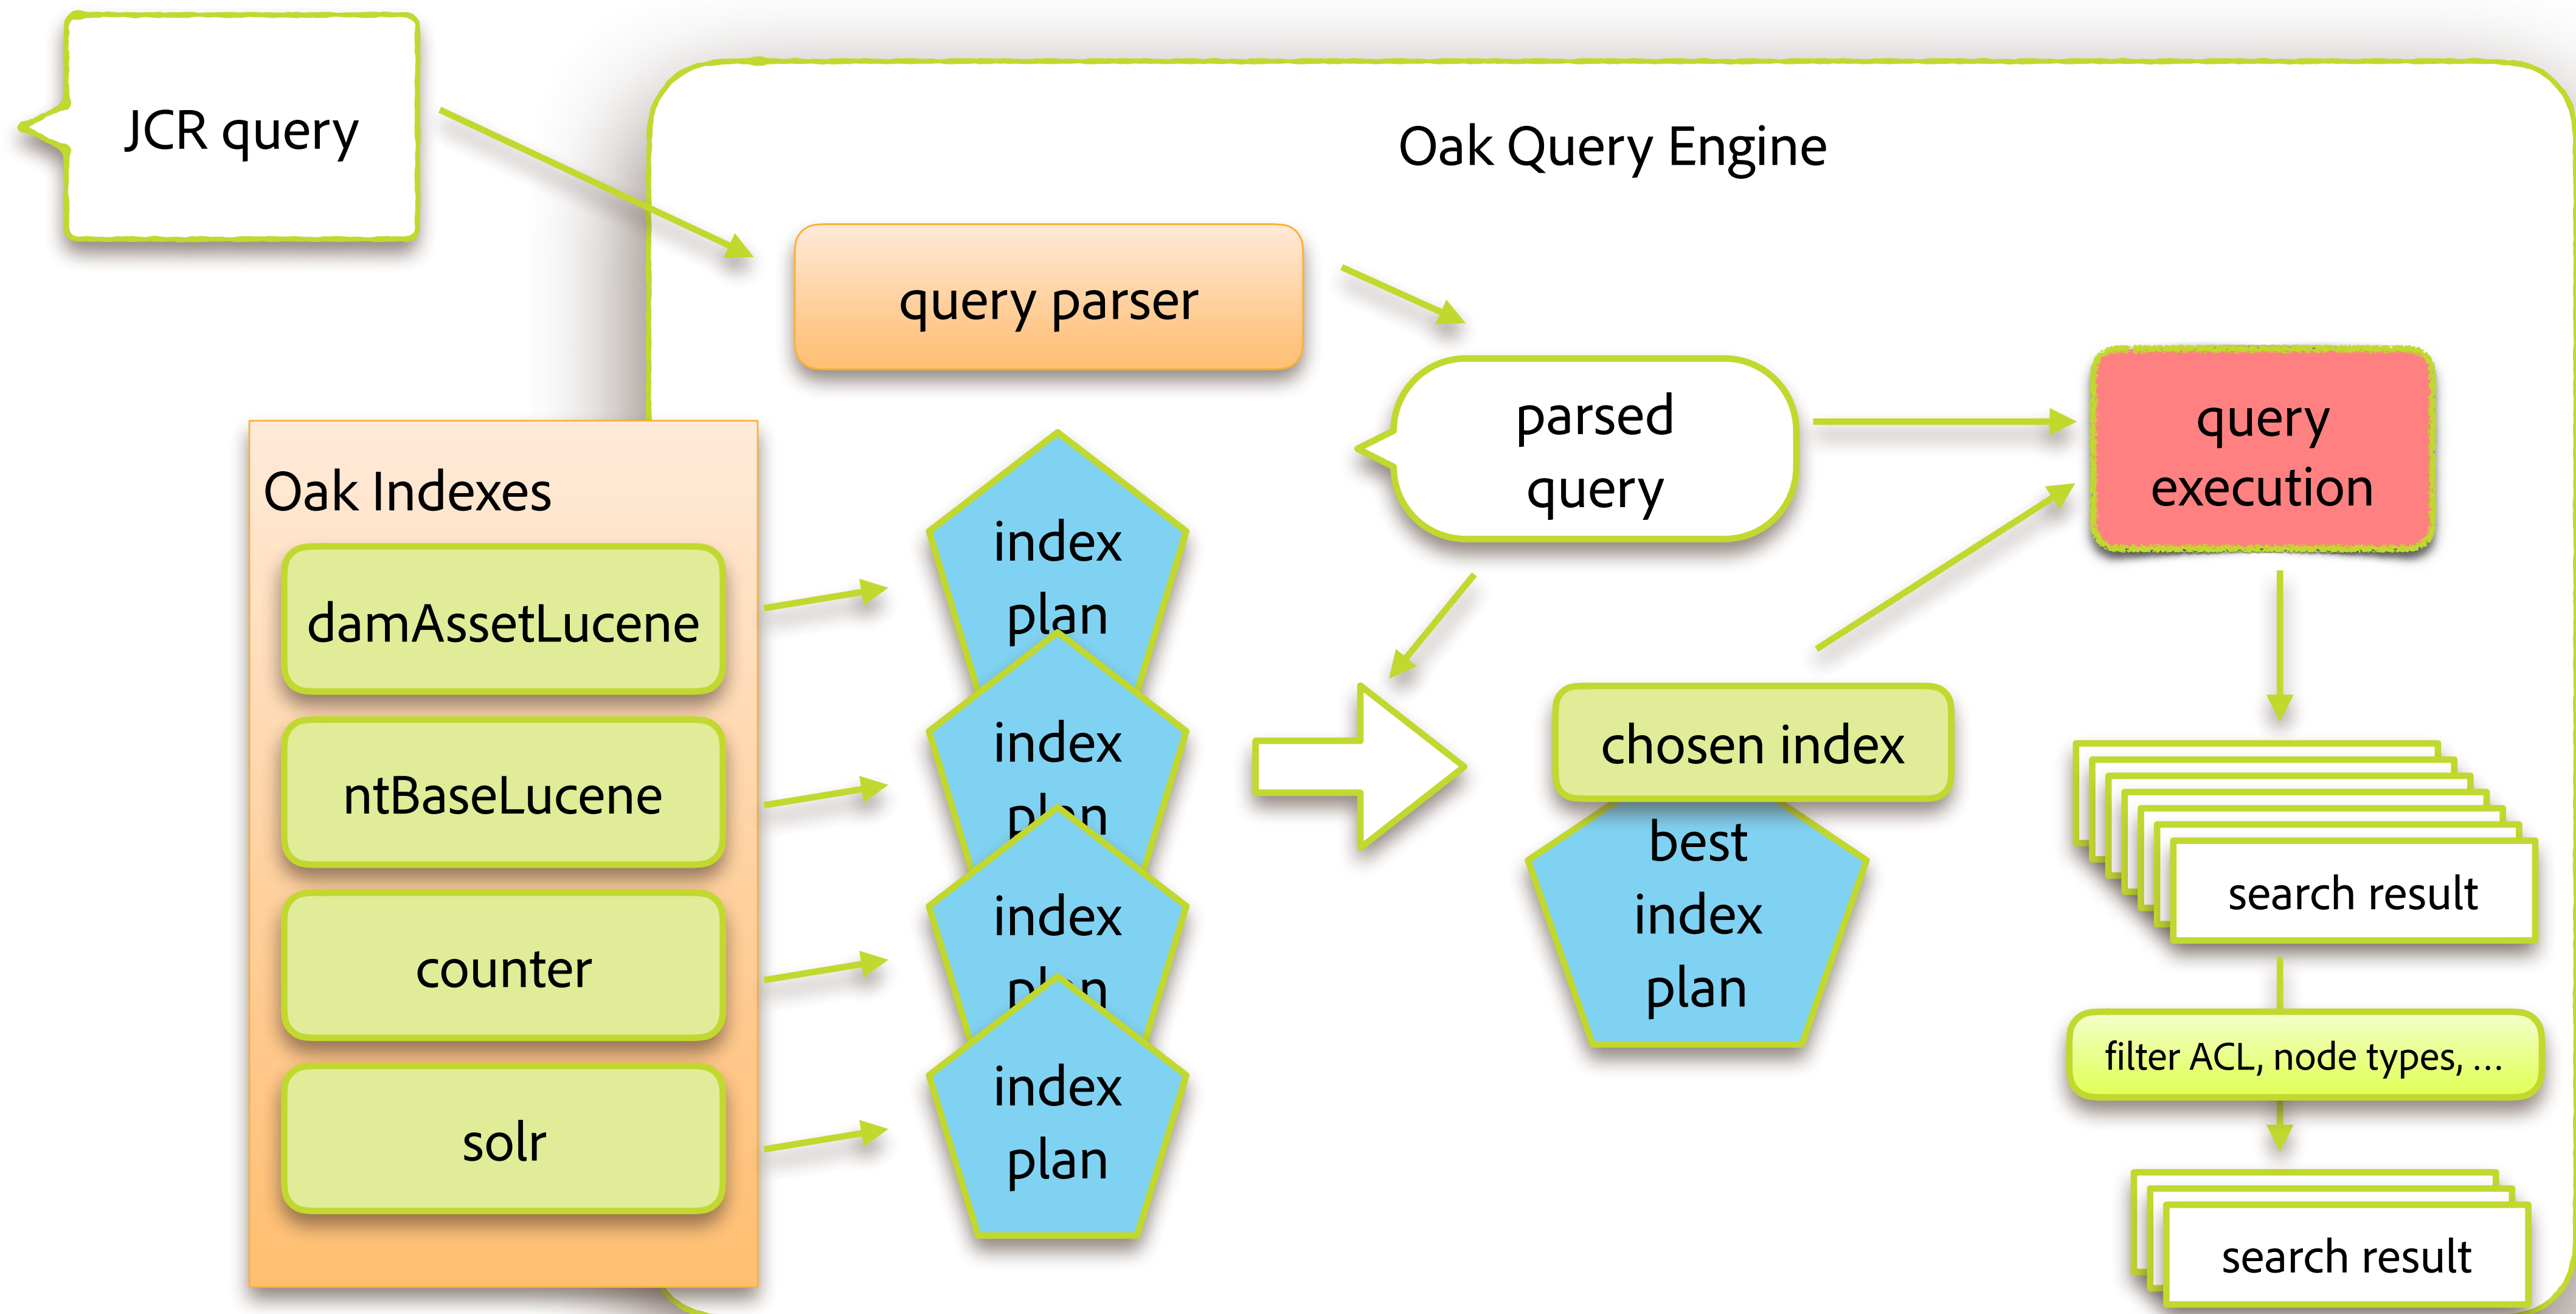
JCR query

Oak Query Engine

query parser

parsed query

query execution

Oak Indexes

damAssetLucene

ntBaseLucene

counter

solr

index plan

index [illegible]

index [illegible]

index plan

chosen index

best index plan

search result

filter ACL, node types, ...

search result